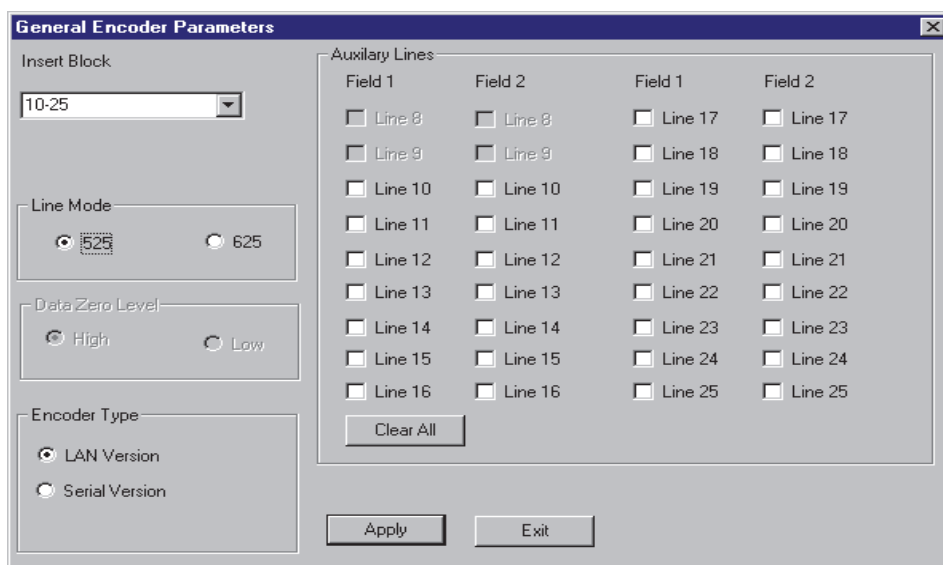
General Encoder Parameters

Insert Block

10-25

Line Mode

525

625

Data Zero Level

High

Low

Encoder Type

LAN Version

Serial Version

Auxilary Lines

| Field 1 | Field 2 | Field 1 | Field 2 |
|---|---|---|---|
| Line 8 | Line 8 | Line 17 | Line 17 |
| Line 9 | Line 9 | Line 18 | Line 18 |
| Line 10 | Line 10 | Line 19 | Line 19 |
| Line 11 | Line 11 | Line 20 | Line 20 |
| Line 12 | Line 12 | Line 21 | Line 21 |
| Line 13 | Line 13 | Line 22 | Line 22 |
| Line 14 | Line 14 | Line 23 | Line 23 |
| Line 15 | Line 15 | Line 24 | Line 24 |
| Line 16 | Line 16 | Line 25 | Line 25 |

Clear All

Apply

Exit